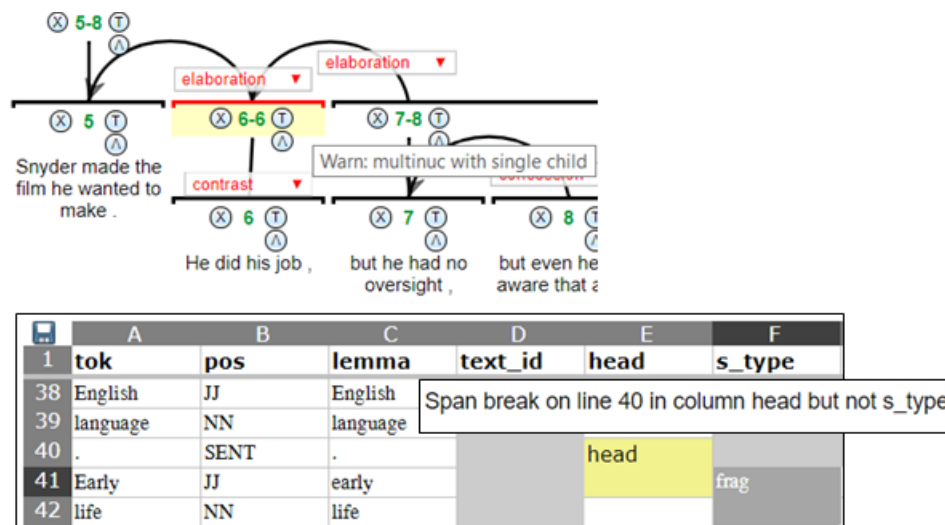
Ⓧ 5-8 Ⓣ
Ⓐ

elaboration ▼

elaboration ▼

Ⓧ 5 Ⓣ
Ⓐ

Snyder made the film he wanted to make .

Ⓧ 6-6 Ⓣ
Ⓐ

Ⓧ 7-8 Ⓣ
Ⓐ

Warn: multinuc with single child

contrast ▼

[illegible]

Ⓧ 6 Ⓣ
Ⓐ

He did his job ,

Ⓧ 7 Ⓣ
Ⓐ

but he had no oversight ,

Ⓧ 8 Ⓣ
Ⓐ

but even he aware that a

| | A | B | C | D | E | F |
|---|---|---|---|---|---|---|
| 1 | tok | pos | lemma | text_id | head | s_type |
| 38 | English | JJ | English | | | |
| 39 | language | NN | language | | | |
| 40 | . | SENT | . | | head | |
| 41 | Early | JJ | early | | | frag |
| 42 | life | NN | life | | | |

Span break on line 40 in column head but not s_type